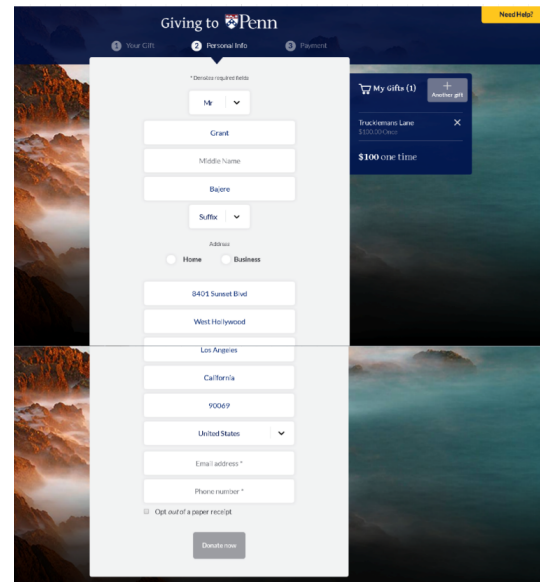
Giving to Penn

Need Help?

1 Your Gift 2 Personal Info 3 Payment

* Denotes required fields

Mr

Grant

Middle Name

Bajere

Suffix

Address

Home Business

8401 Sunset Blvd

West Hollywood

Los Angeles

California

90069

United States

Email address *

Phone number *

Opt out of a paper receipt

Donate now

My Gifts (1)

+ Another gift

Trucklemans Lane

$100.00 Once

$100 one time